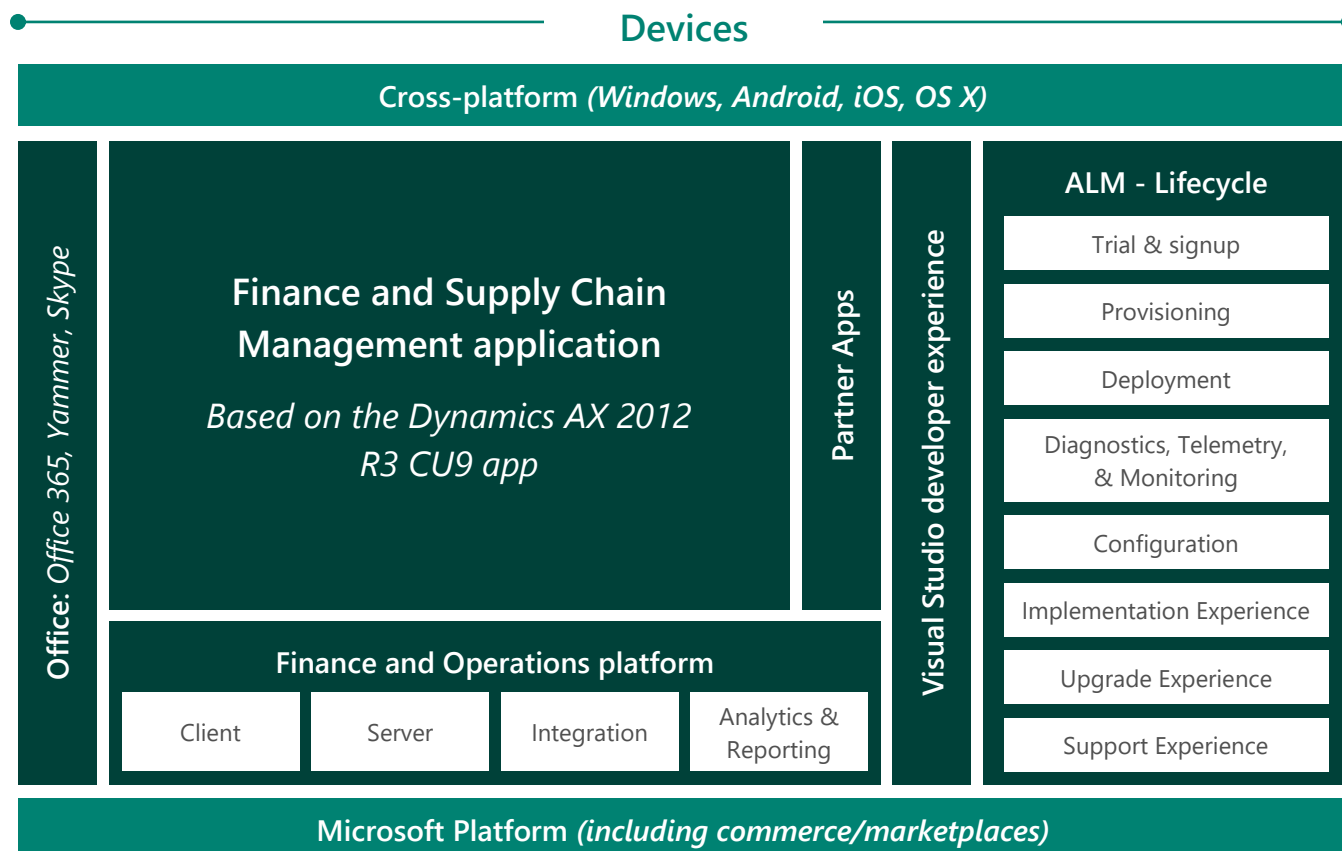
Devices

Cross-platform (Windows, Android, iOS, OS X)

Office: Office 365, Yammer, Skype

Finance and Supply Chain Management application

Based on the Dynamics AX 2012 R3 CU9 app

Partner Apps

Finance and Operations platform

Client

Server

Integration

Analytics & Reporting

Visual Studio developer experience

ALM - Lifecycle

Trial & signup

Provisioning

Deployment

Diagnostics, Telemetry, & Monitoring

Configuration

Implementation Experience

Upgrade Experience

Support Experience

Microsoft Platform (including commerce/marketplaces)